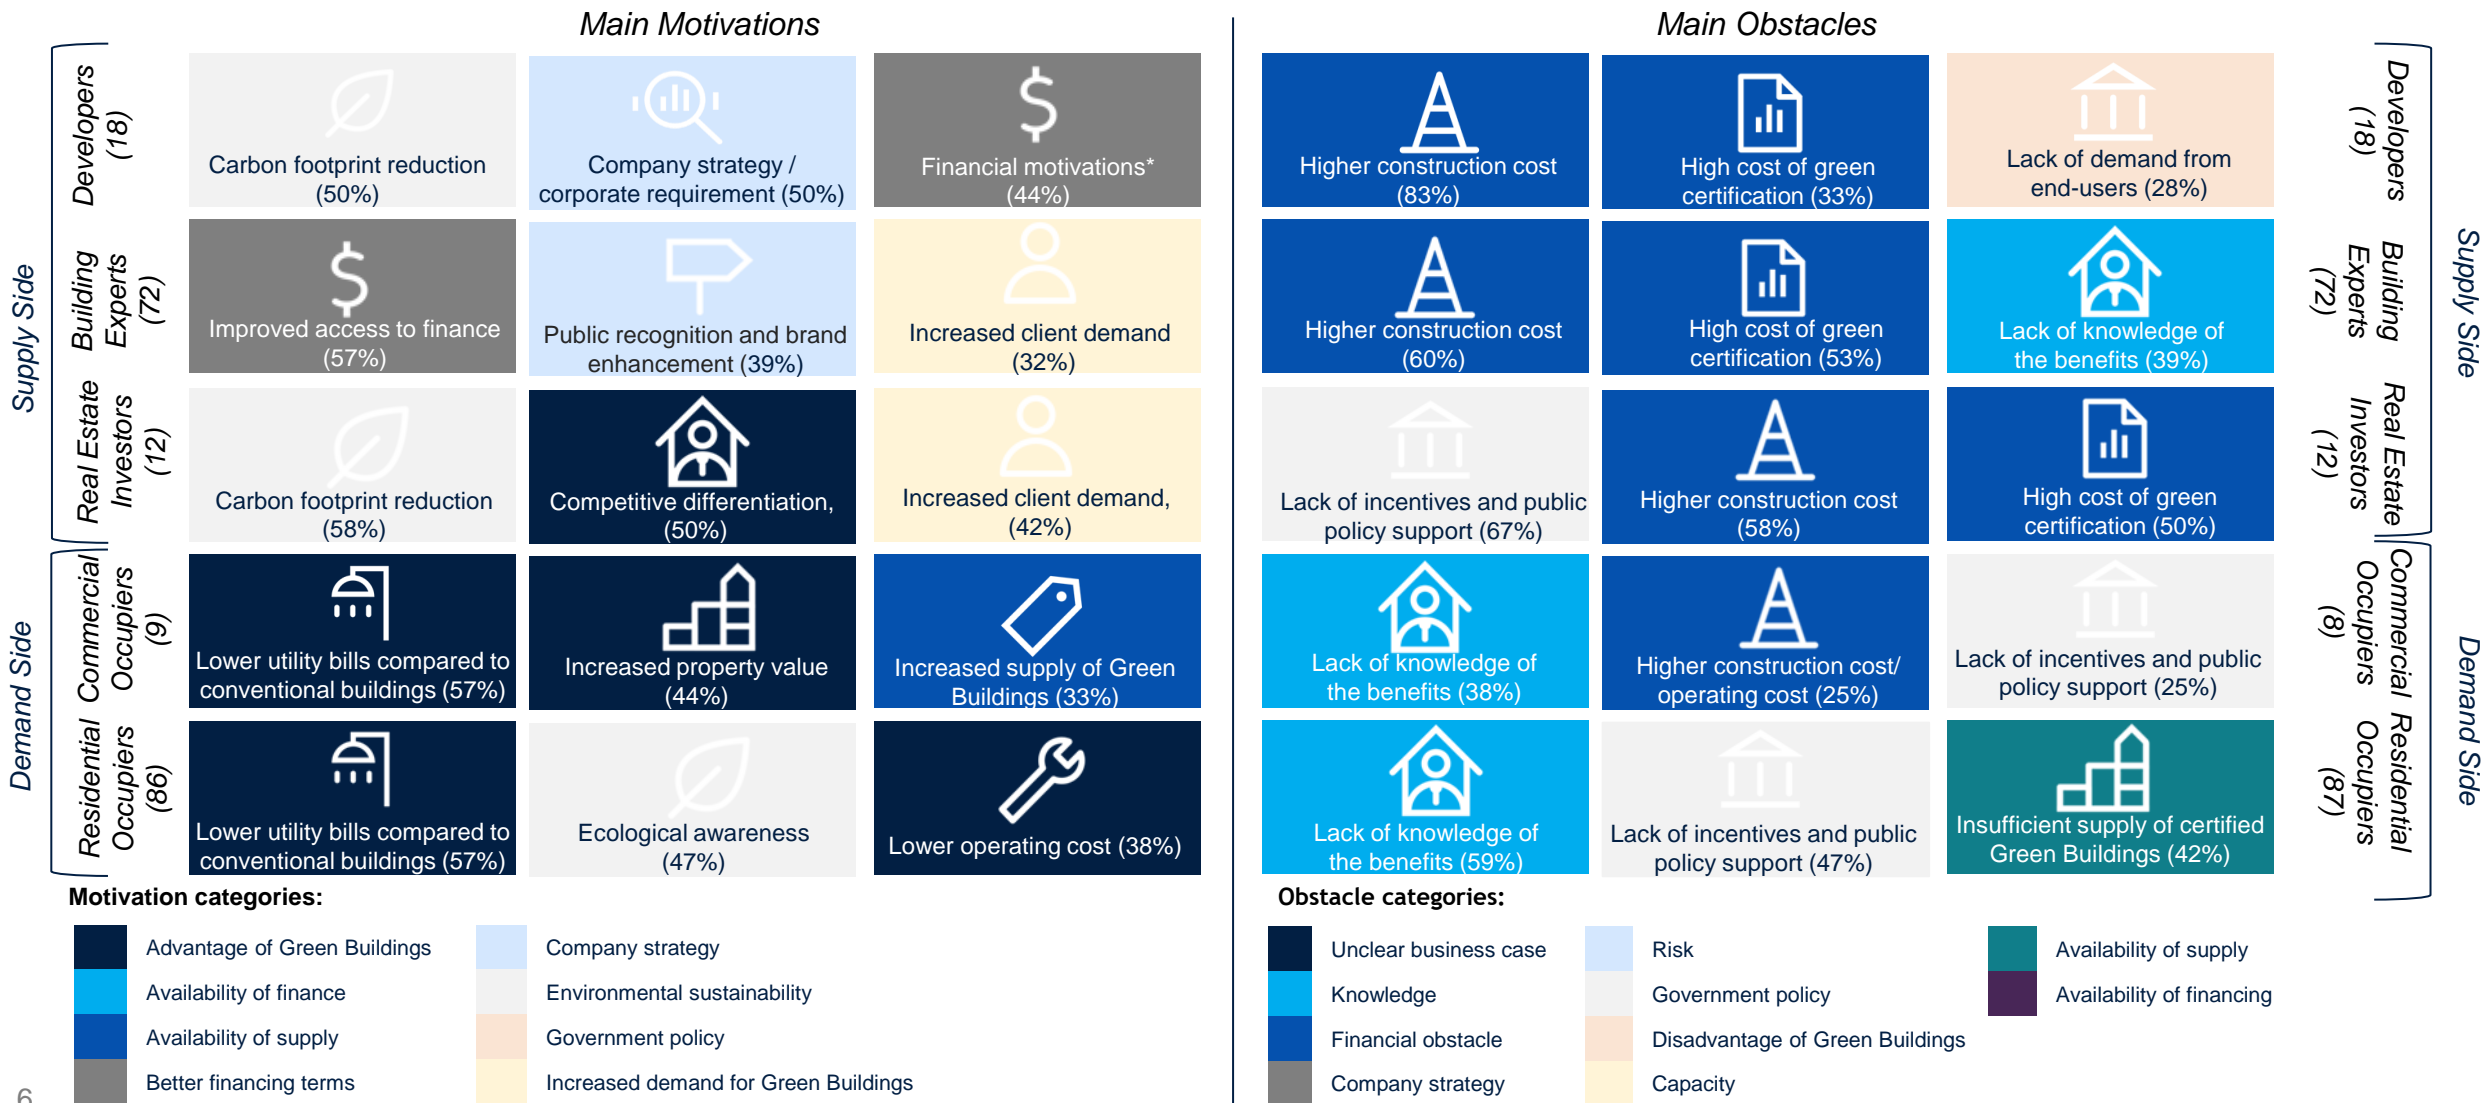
Main Motivations

Main Obstacles

Supply Side

Developers (18)

Carbon footprint reduction (50%)

Company strategy / corporate requirement (50%)

Financial motivations* (44%)

Higher construction cost (83%)

High cost of green certification (33%)

Lack of demand from end-users (28%)

Developers (18)

Building Experts (72)

Improved access to finance (57%)

Public recognition and brand enhancement (39%)

Increased client demand (32%)

Higher construction cost (60%)

High cost of green certification (53%)

Lack of knowledge of the benefits (39%)

Building Experts (72)

Real Estate Investors (12)

Carbon footprint reduction (58%)

Competitive differentiation, (50%)

Increased client demand, (42%)

Lack of incentives and public policy support (67%)

Higher construction cost (58%)

High cost of green certification (50%)

Real Estate Investors (12)

Supply Side

Demand Side

Commercial Occupiers (9)

Lower utility bills compared to conventional buildings (57%)

Increased property value (44%)

Increased supply of Green Buildings (33%)

Lack of knowledge of the benefits (38%)

Higher construction cost/ operating cost (25%)

Lack of incentives and public policy support (25%)

Commercial Occupiers (8)

Residential Occupiers (86)

Lower utility bills compared to conventional buildings (57%)

Ecological awareness (47%)

Lower operating cost (38%)

Lack of knowledge of the benefits (59%)

Lack of incentives and public policy support (47%)

Insufficient supply of certified Green Buildings (42%)

Residential Occupiers (87)

Demand Side

Motivation categories:

Advantage of Green Buildings

Availability of finance

Availability of supply

Better financing terms

Company strategy

Environmental sustainability

Government policy

Increased demand for Green Buildings

Obstacle categories:

Unclear business case

Knowledge

Financial obstacle

Company strategy

Risk

Government policy

Disadvantage of Green Buildings

Capacity

Availability of supply

Availability of financing

6